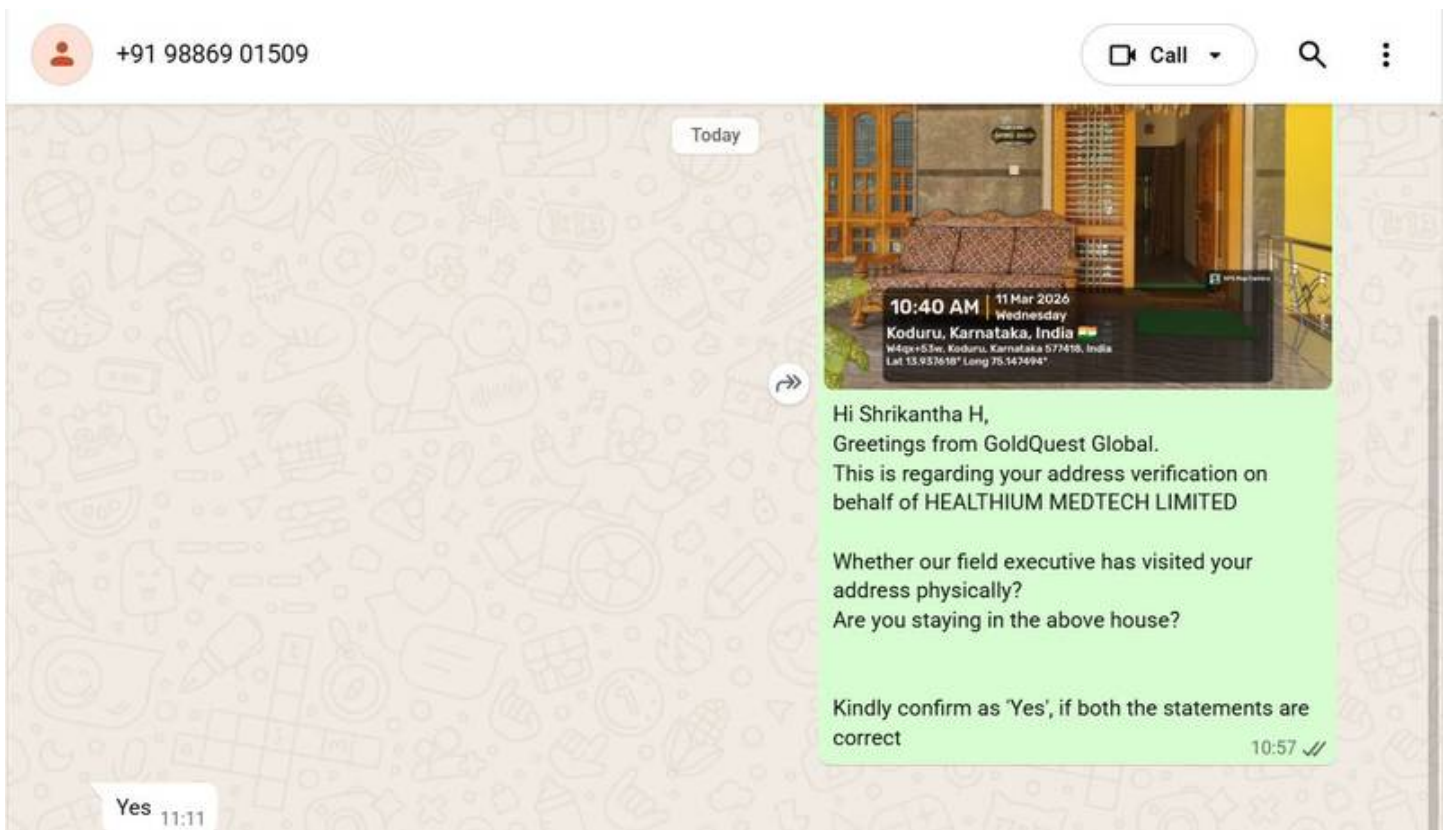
+91 98869 01509

Call

Today

GPS Map Camera

10:40 AM | 11 Mar 2026 Wednesday

Koduru, Karnataka, India

W4qx+53w, Koduru, Karnataka 577418, India

Lat 13.937618° Long 75.147494°

Hi Shrikantha H,
Greetings from GoldQuest Global.
This is regarding your address verification on behalf of HEALTHIUM MEDTECH LIMITED

Whether our field executive has visited your address physically?
Are you staying in the above house?

Kindly confirm as 'Yes', if both the statements are correct

10:57

Yes 11:11